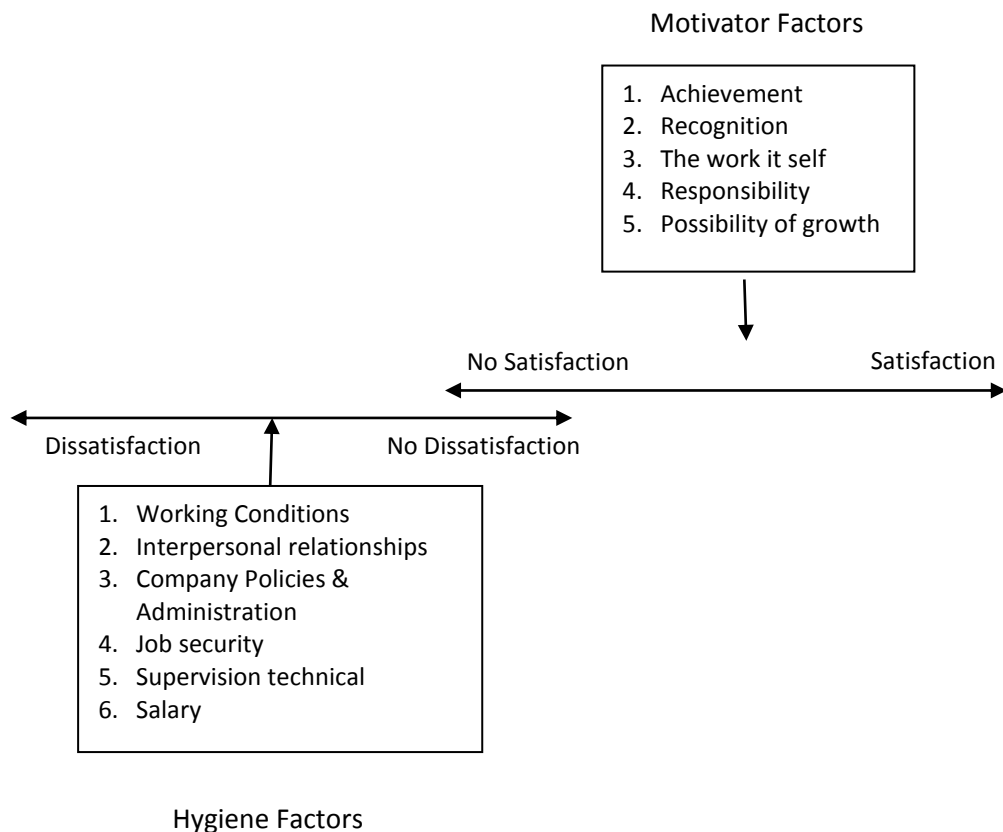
Motivator Factors

1. Achievement
2. Recognition
3. The work it self
4. Responsibility
5. Possibility of growth

No Satisfaction

Satisfaction

Dissatisfaction

No Dissatisfaction

1. Working Conditions
2. Interpersonal relationships
3. Company Policies & Administration
4. Job security
5. Supervision technical
6. Salary

Hygiene Factors